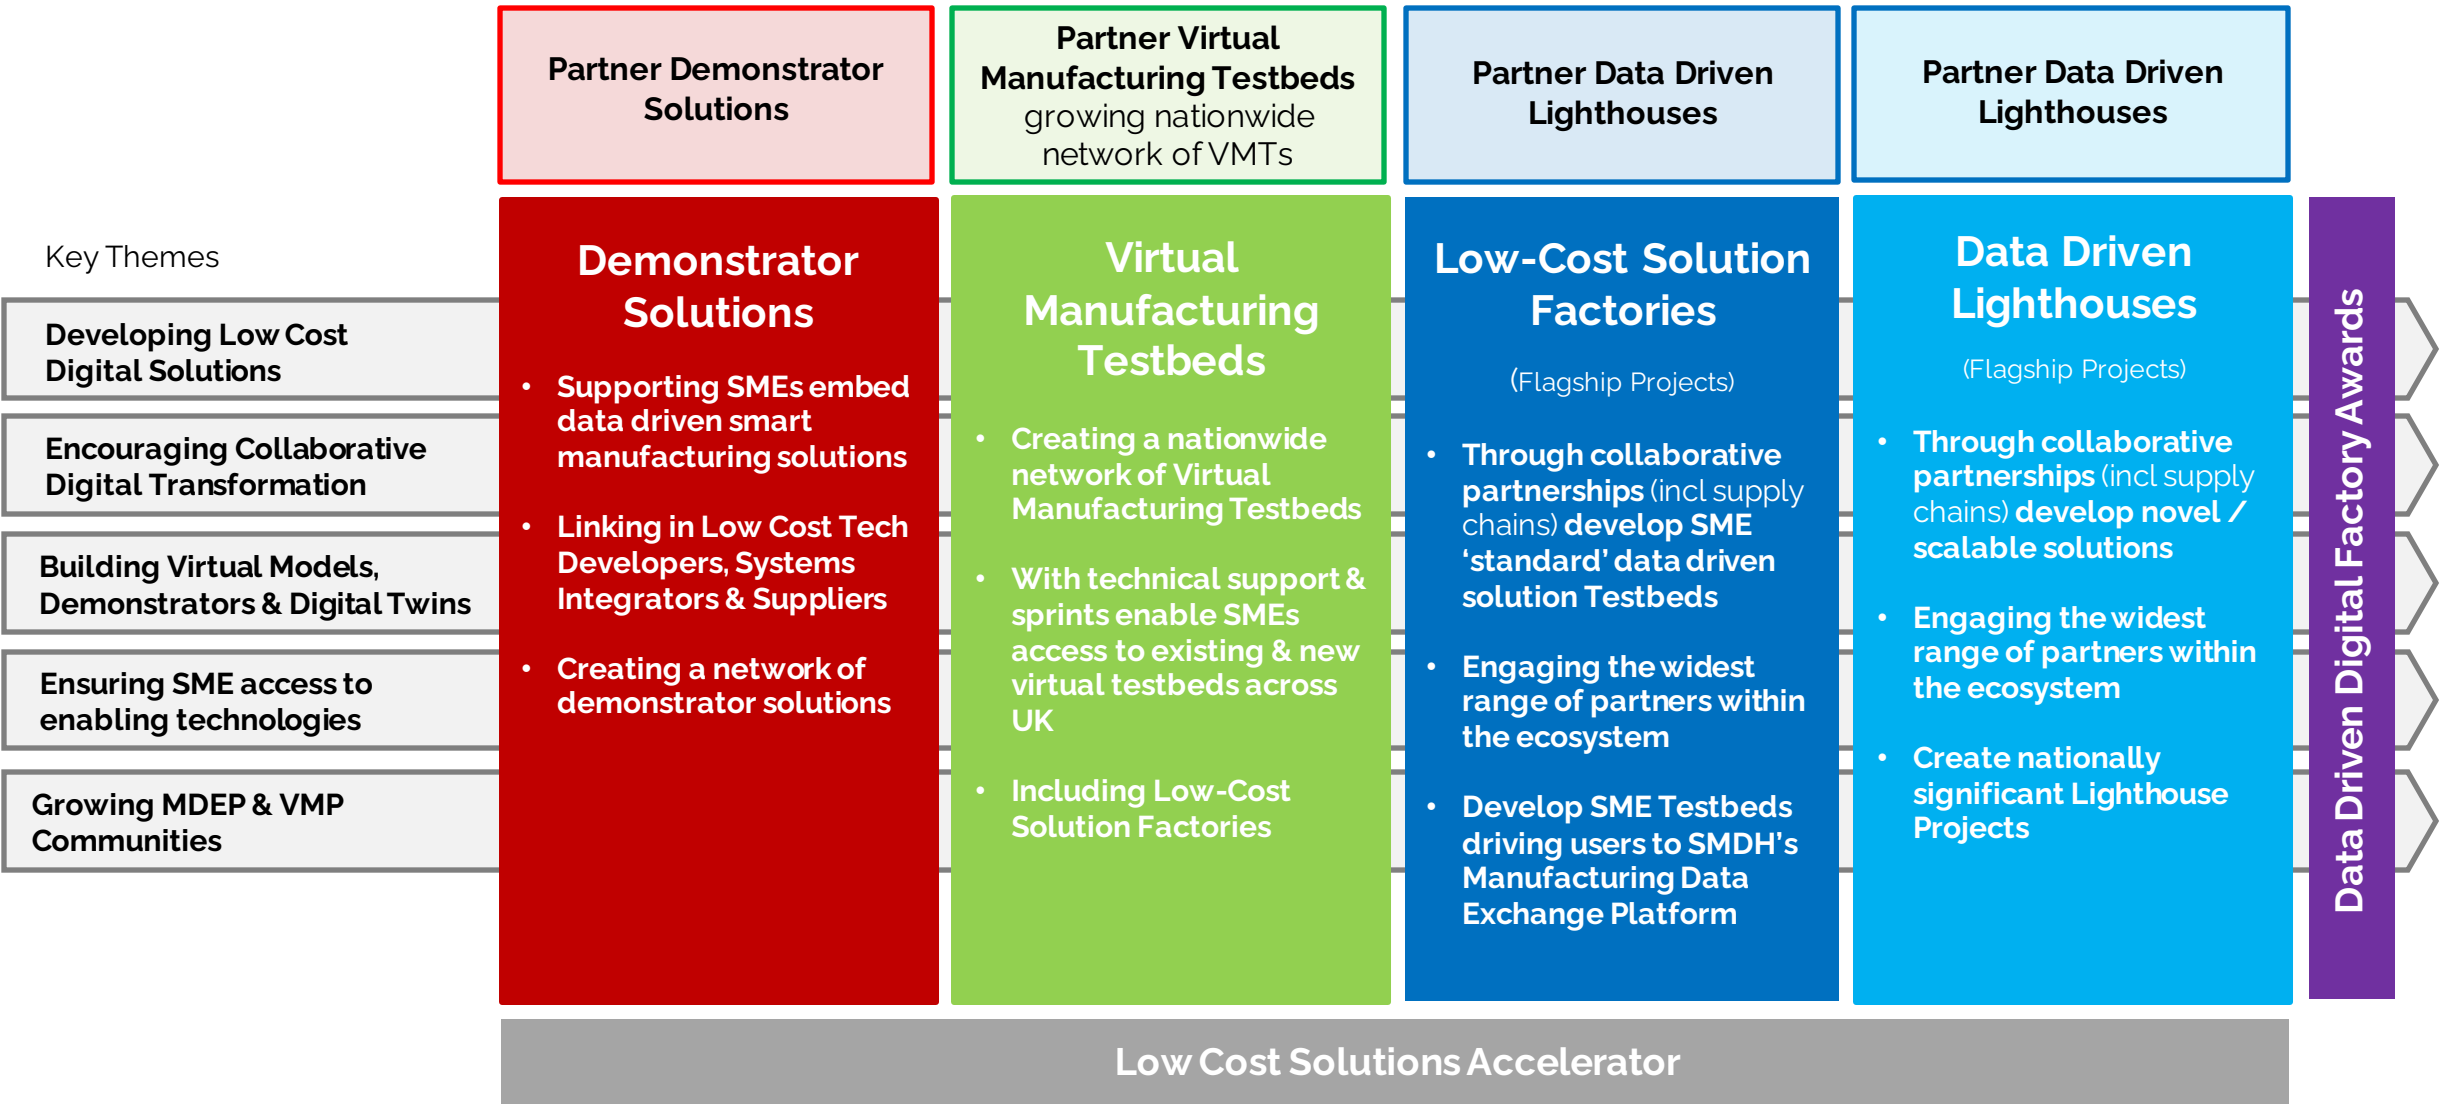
Partner Demonstrator Solutions

Partner Virtual Manufacturing Testbeds growing nationwide network of VMTs

Partner Data Driven Lighthouses

Partner Data Driven Lighthouses

Key Themes

Developing Low Cost Digital Solutions

Encouraging Collaborative Digital Transformation

Building Virtual Models, Demonstrators & Digital Twins

Ensuring SME access to enabling technologies

Growing MDEP & VMP Communities

Demonstrator Solutions

- Supporting SMEs embed data driven smart manufacturing solutions
- Linking in Low Cost Tech Developers, Systems Integrators & Suppliers
- Creating a network of demonstrator solutions

Virtual Manufacturing Testbeds

- Creating a nationwide network of Virtual Manufacturing Testbeds
- With technical support & sprints enable SMEs access to existing & new virtual testbeds across UK
- Including Low-Cost Solution Factories

Low-Cost Solution Factories

(Flagship Projects)

- Through collaborative partnerships (incl supply chains) develop SME 'standard' data driven solution Testbeds
- Engaging the widest range of partners within the ecosystem
- Develop SME Testbeds driving users to SMDH's Manufacturing Data Exchange Platform

Data Driven Lighthouses

(Flagship Projects)

- Through collaborative partnerships (incl supply chains) develop novel / scalable solutions
- Engaging the widest range of partners within the ecosystem
- Create nationally significant Lighthouse Projects

Data Driven Digital Factory Awards

Low Cost Solutions Accelerator